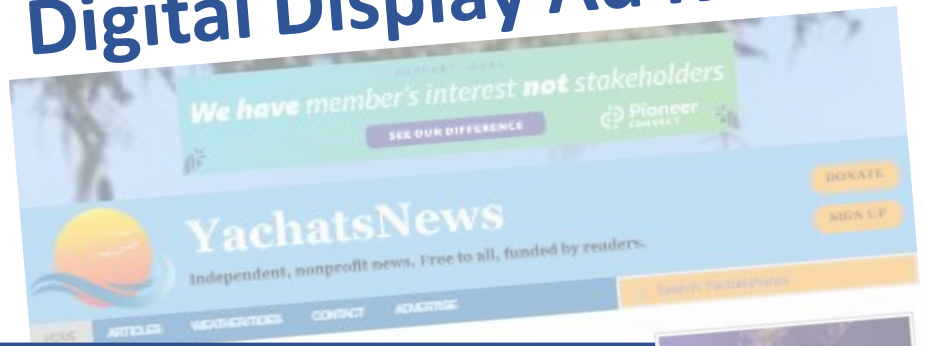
Digital Display Ad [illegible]

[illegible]

We have member's interest not stakeholders

SEE OUR DIFFERENCE

Pioneer CONNECT

DONATE

SIGN UP

YachatsNews

Independent, nonprofit news. Free to all, funded by readers.

Search YachatsNews

HOME ARTICLES WEATHER/TIDES CONTACT ADVERTISE